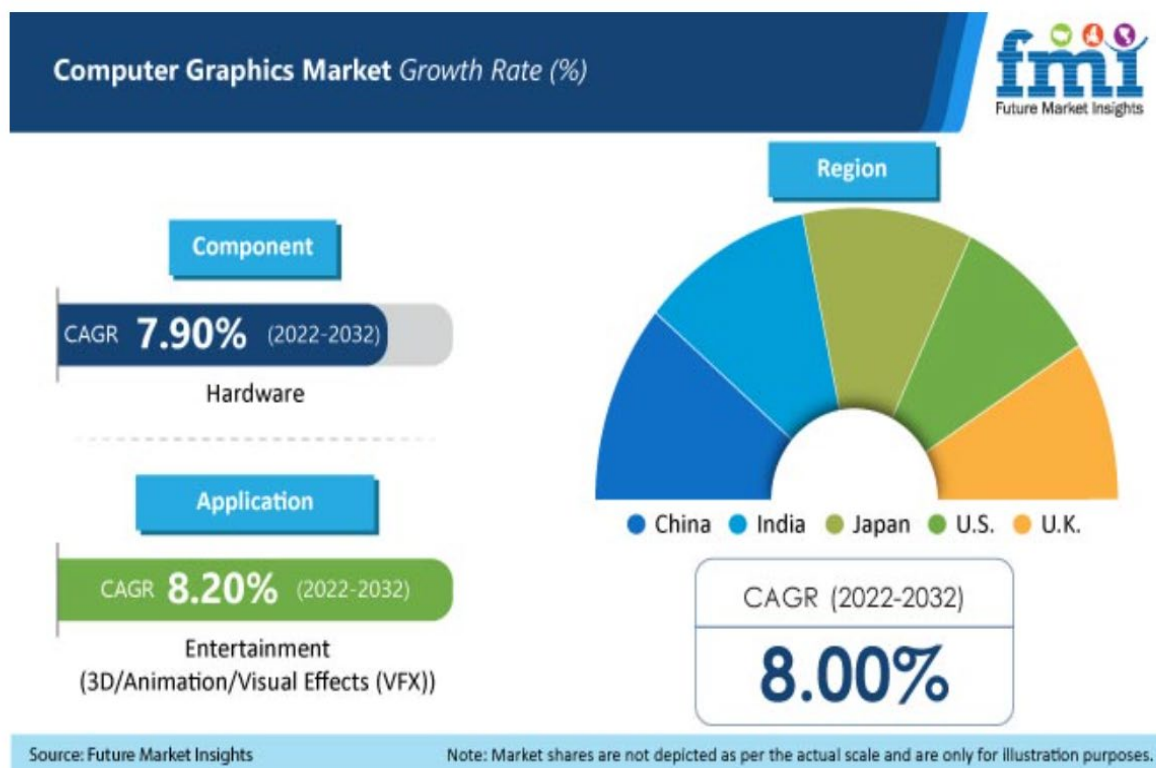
Computer Graphics Market Growth Rate (%)

fmi
Future Market Insights

Component

CAGR 7.90% (2022-2032)

Hardware

Application

CAGR 8.20% (2022-2032)

Entertainment (3D/Animation/Visual Effects (VFX))

Region

China India Japan U.S. U.K.

CAGR (2022-2032)

8.00%

Source: Future Market Insights

Note: Market shares are not depicted as per the actual scale and are only for illustration purposes.